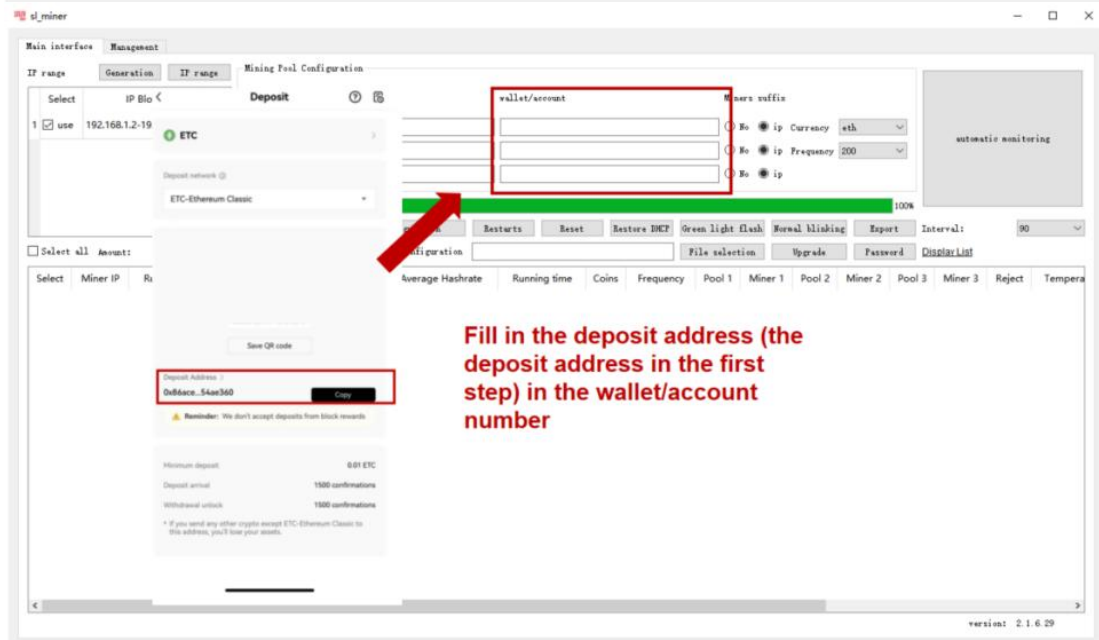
sl_miner

Main interface | Management

IP range | Generation | IP range

Mining Pool Configuration

| Select | IP Blo |
|---|---|
| 1 ☑ use | 192.168.1.2-19 |

Deposit

ETC

Deposit network

ETC-Ethereum Classic

Save QR code

Deposit Address

0x86ace...54ae360

Copy

Reminder: We don't accept deposits from block rewards

Minimum deposit 0.01 ETC

Deposit arrival 1500 confirmations

Withdrawal unlock 1500 confirmations

* If you send any other crypto except ETC-Ethereum Classic to this address, you'll lose your assets.

wallet/account

Miners suffix

No ip Currency eth

No ip Frequency 200

No ip

automatic monitoring

100%

Restarts | Reset | Restore DHCP | Green light flash | Normal blinking | Export | Interval: | 90

figuration | File selection | Upgrade | Password | Display List

Select all Amount:

| Select | Miner IP | R | Average Hashrate | Running time | Coins | Frequency | Pool 1 | Miner 1 | Pool 2 | Miner 2 | Pool 3 | Miner 3 | Reject | Tempera |
|---|---|---|---|---|---|---|---|---|---|---|---|---|---|---|

Fill in the deposit address (the deposit address in the first step) in the wallet/account number

version: 2.1.6.29